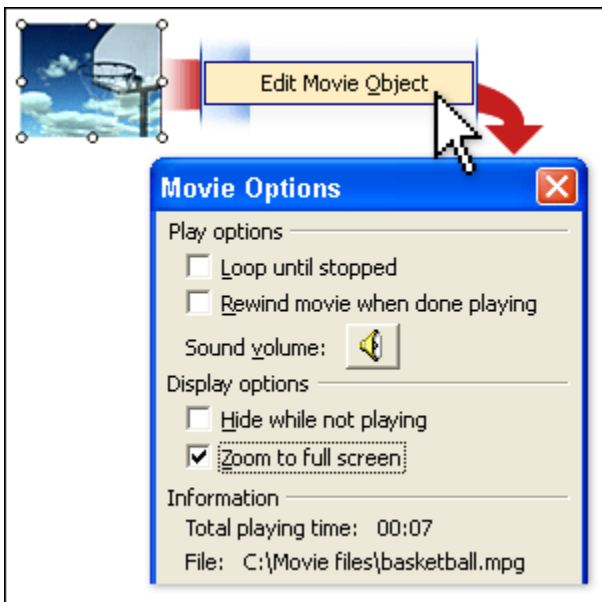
Edit Movie Object

Movie Options

Play options

Loop until stopped

Rewind movie when done playing

Sound volume:

Display options

Hide while not playing

Zoom to full screen

Information

Total playing time: 00:07

File: C:\Movie files\basketball.mpg